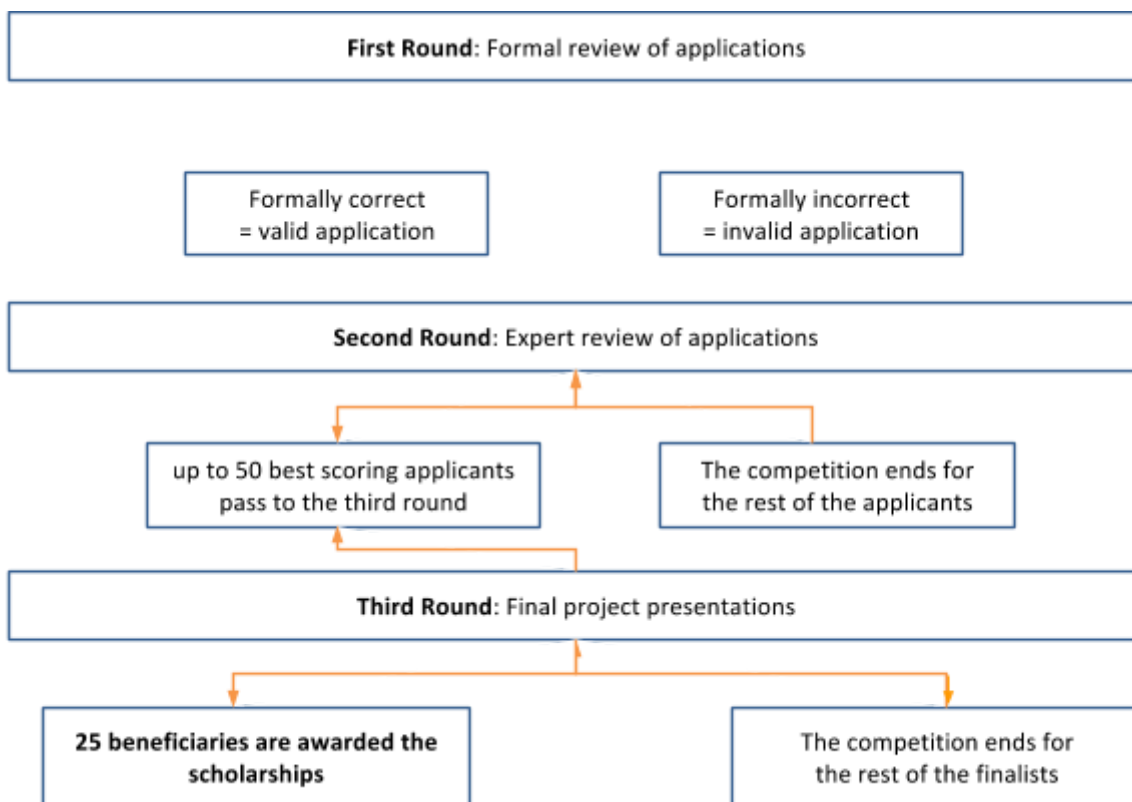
**First Round**: Formal review of applications

Formally correct = valid application

Formally incorrect = invalid application

**Second Round**: Expert review of applications

up to 50 best scoring applicants pass to the third round

The competition ends for the rest of the applicants

**Third Round**: Final project presentations

**25 beneficiaries are awarded the scholarships**

The competition ends for the rest of the finalists